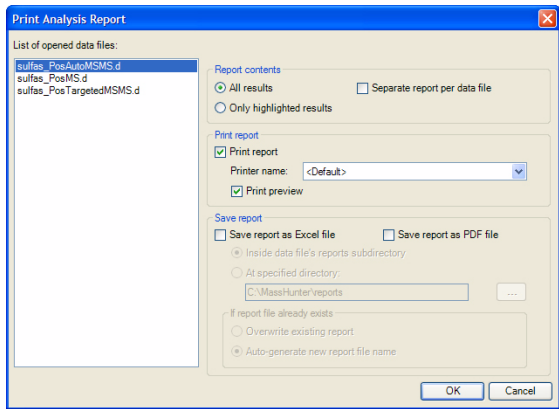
Print Analysis Report

List of opened data files:

sulfas_PosAutoMSMS.d
sulfas_PosMS.d
sulfas_PosTargetedMSMS.d

Report contents

All results

Separate report per data file

Only highlighted results

Print report

Print report

Printer name: <Default>

Print preview

Save report

Save report as Excel file

Save report as PDF file

Inside data file's reports subdirectory

At specified directory:

C:\MassHunter\reports

...

If report file already exists

Overwrite existing report

Auto-generate new report file name

OK

Cancel